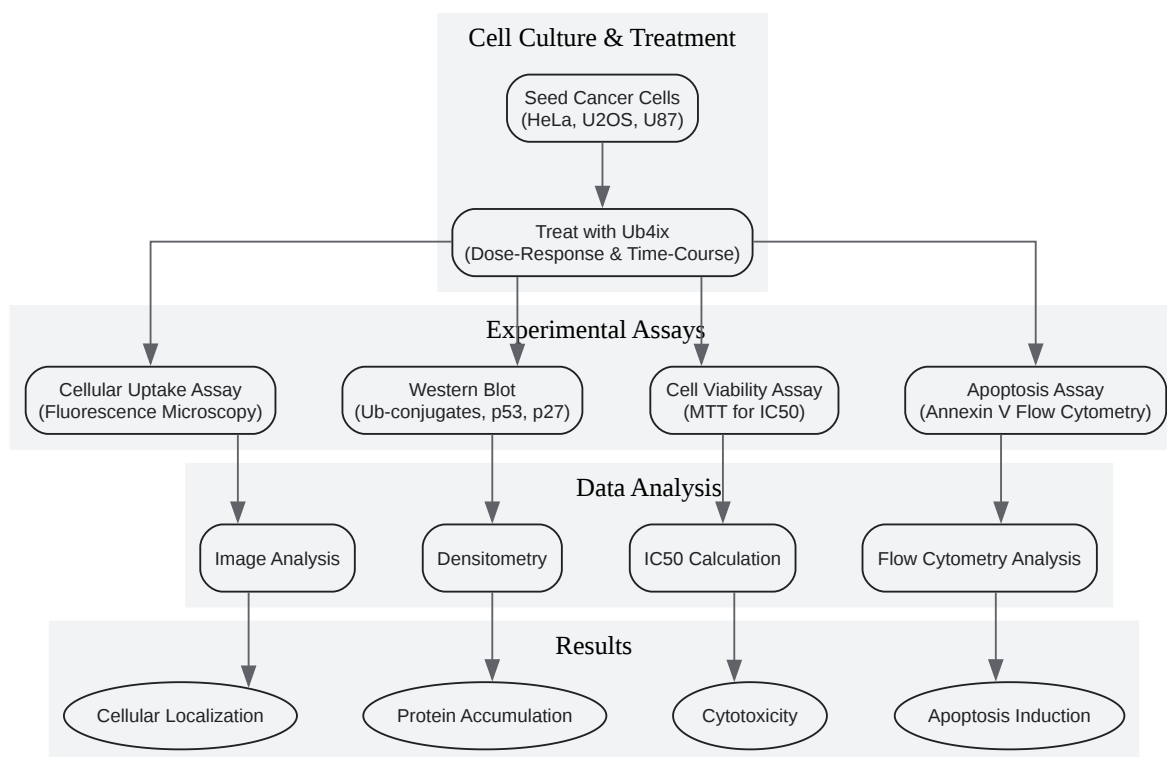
Cell Culture & Treatment

Seed Cancer Cells
(HeLa, U2OS, U87)

Treat with Ub4ix
(Dose-Response & Time-Course)

Experimental Assays

Cellular Uptake Assay
(Fluorescence Microscopy)

Western Blot
(Ub-conjugates, p53, p27)

Cell Viability Assay
(MTT for IC50)

Apoptosis Assay
(Annexin V Flow Cytometry)

Data Analysis

Image Analysis

Densitometry

IC50 Calculation

Flow Cytometry Analysis

Results

Cellular Localization

Protein Accumulation

Cytotoxicity

Apoptosis Induction